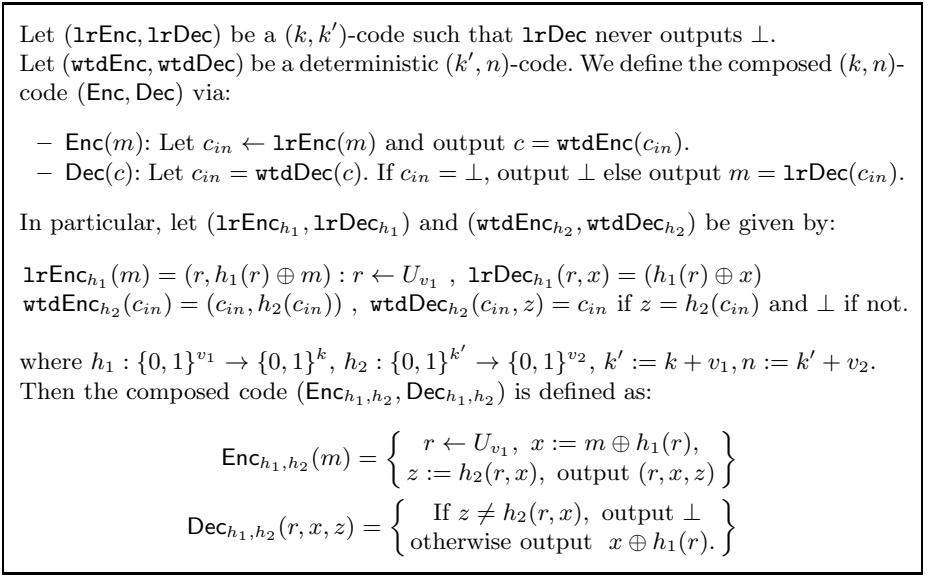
Let $(\mathtt{lrEnc}, \mathtt{lrDec})$ be a $(k, k')$-code such that $\mathtt{lrDec}$ never outputs $\perp$.
Let $(\mathtt{wtdEnc}, \mathtt{wtdDec})$ be a deterministic $(k', n)$-code. We define the composed $(k, n)$-code $(\mathsf{Enc}, \mathsf{Dec})$ via:

– $\mathsf{Enc}(m)$: Let $c_{in} \leftarrow \mathtt{lrEnc}(m)$ and output $c = \mathtt{wtdEnc}(c_{in})$.
– $\mathsf{Dec}(c)$: Let $c_{in} = \mathtt{wtdDec}(c)$. If $c_{in} = \perp$, output $\perp$ else output $m = \mathtt{lrDec}(c_{in})$.

In particular, let $(\mathtt{lrEnc}_{h_1}, \mathtt{lrDec}_{h_1})$ and $(\mathtt{wtdEnc}_{h_2}, \mathtt{wtdDec}_{h_2})$ be given by:

$\mathtt{lrEnc}_{h_1}(m) = (r, h_1(r) \oplus m) : r \leftarrow U_{v_1}$ , $\mathtt{lrDec}_{h_1}(r, x) = (h_1(r) \oplus x)$
$\mathtt{wtdEnc}_{h_2}(c_{in}) = (c_{in}, h_2(c_{in}))$ , $\mathtt{wtdDec}_{h_2}(c_{in}, z) = c_{in}$ if $z = h_2(c_{in})$ and $\perp$ if not.

where $h_1 : \{0,1\}^{v_1} \rightarrow \{0,1\}^k$, $h_2 : \{0,1\}^{k'} \rightarrow \{0,1\}^{v_2}$, $k' := k + v_1, n := k' + v_2$.
Then the composed code $(\mathsf{Enc}_{h_1,h_2}, \mathsf{Dec}_{h_1,h_2})$ is defined as:

$$\mathsf{Enc}_{h_1,h_2}(m) = \left\{ \begin{array}{c} r \leftarrow U_{v_1},\ x := m \oplus h_1(r), \\ z := h_2(r, x),\ \text{output } (r, x, z) \end{array} \right\}$$
$$\mathsf{Dec}_{h_1,h_2}(r, x, z) = \left\{ \begin{array}{c} \text{If } z \neq h_2(r, x),\ \text{output } \perp \\ \text{otherwise output } x \oplus h_1(r). \end{array} \right\}$$